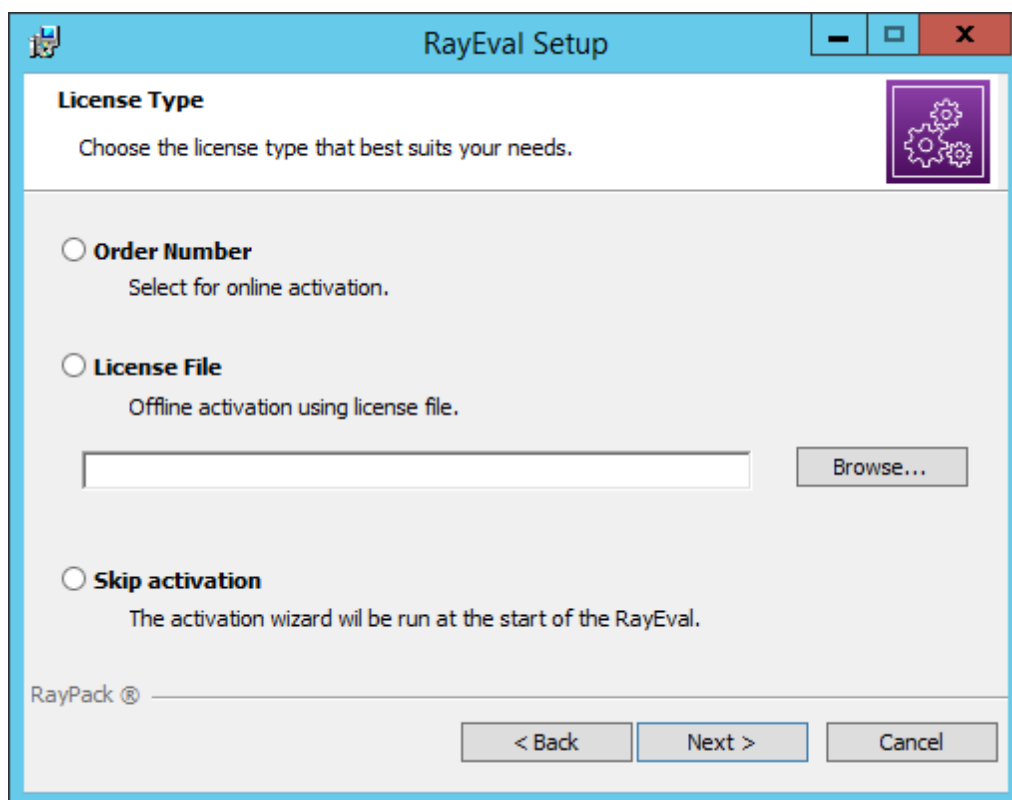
RayEval Setup

License Type

Choose the license type that best suits your needs.

Order Number

Select for online activation.

License File

Offline activation using license file.

Browse...

Skip activation

The activation wizard wil be run at the start of the RayEval.

RayPack ®

< Back

Next >

Cancel